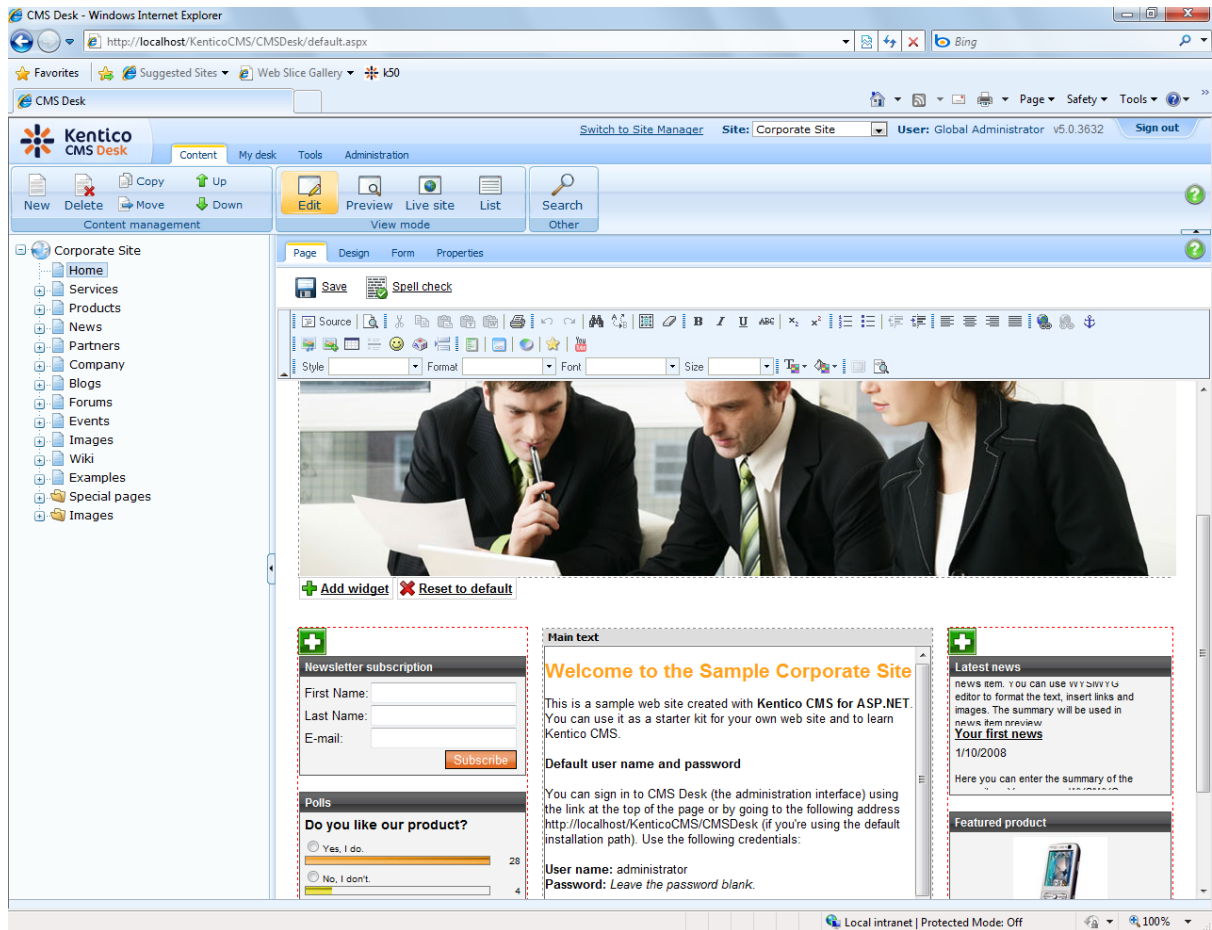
CMS Desk - Windows Internet Explorer

http://localhost/KenticoCMS/CMSDesk/default.aspx

Bing

Favorites | Suggested Sites ▾ | Web Slice Gallery ▾ | k50

CMS Desk

Page ▾ Safety ▾ Tools ▾

Kentico CMS Desk

Switch to Site Manager  Site: Corporate Site  User: Global Administrator v5.0.3632  Sign out

Content | My desk | Tools | Administration

New | Delete | Copy | Move | Up | Down
Content management

Edit | Preview | Live site | List
View mode

Search
Other

Corporate Site
Home
Services
Products
News
Partners
Company
Blogs
Forums
Events
Images
Wiki
Examples
Special pages
Images

Page | Design | Form | Properties

Save  Spell check

Source

Style  Format  Font  Size

Add widget  Reset to default

Newsletter subscription
First Name:
Last Name:
E-mail:
Subscribe

Polls
Do you like our product?
Yes, I do.
28
No, I don't.
4

Main text
Welcome to the Sample Corporate Site

This is a sample web site created with Kentico CMS for ASP.NET. You can use it as a starter kit for your own web site and to learn Kentico CMS.

Default user name and password

You can sign in to CMS Desk (the administration interface) using the link at the top of the page or by going to the following address http://localhost/KenticoCMS/CMSDesk (if you're using the default installation path). Use the following credentials:

User name: administrator
Password: Leave the password blank.

Latest news
news item. You can use WYSIWYG editor to format the text, insert links and images. The summary will be used in news item preview
Your first news
1/10/2008

Here you can enter the summary of the

Featured product

Local intranet | Protected Mode: Off  100%